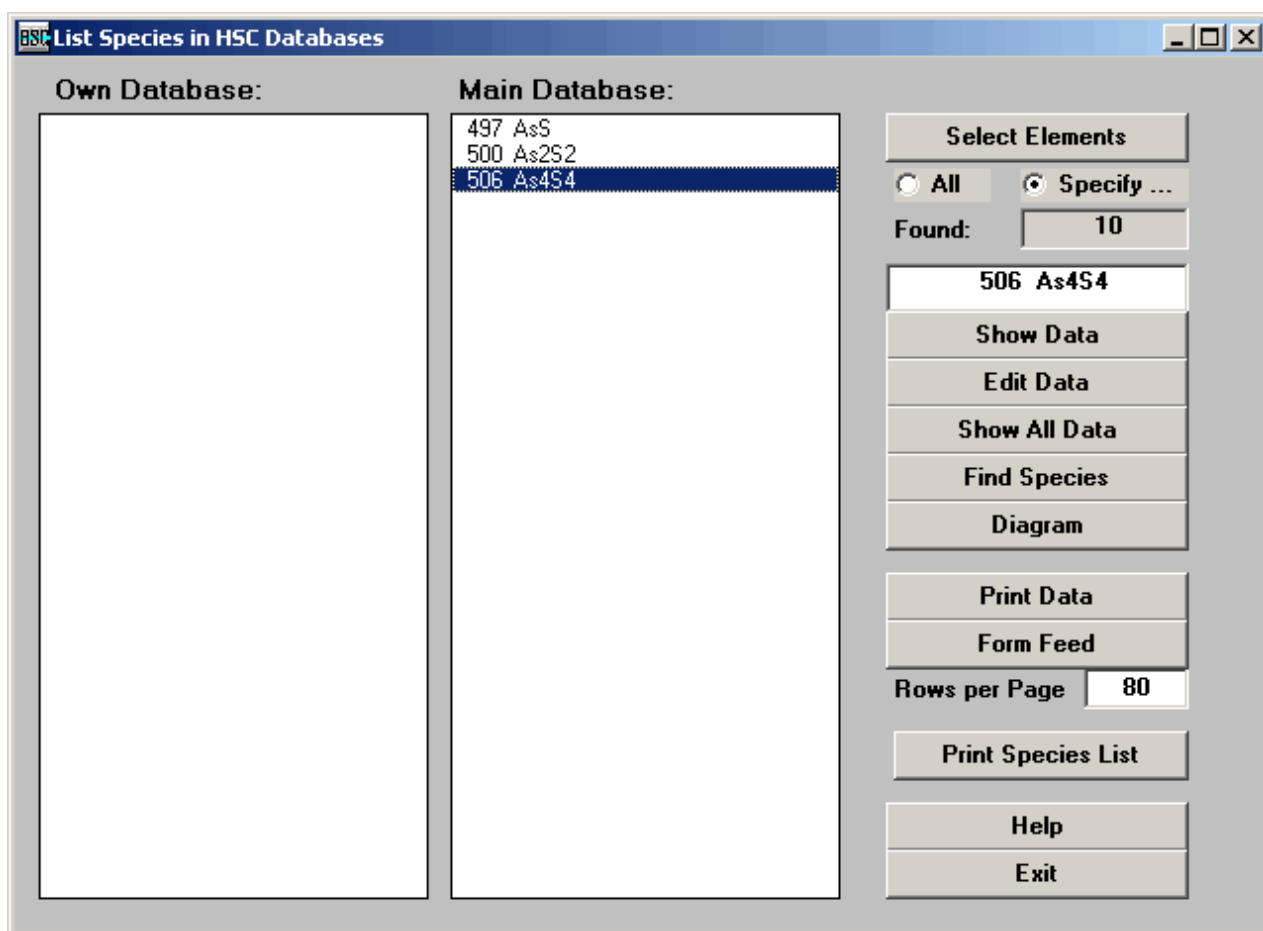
HSC List Species in HSC Databases

Own Database:

Main Database:

497 AsS
500 As2S2
506 As4S4

Select Elements

All

Specify ...

Found: 10

506 As4S4

Show Data

Edit Data

Show All Data

Find Species

Diagram

Print Data

Form Feed

Rows per Page 80

Print Species List

Help

Exit